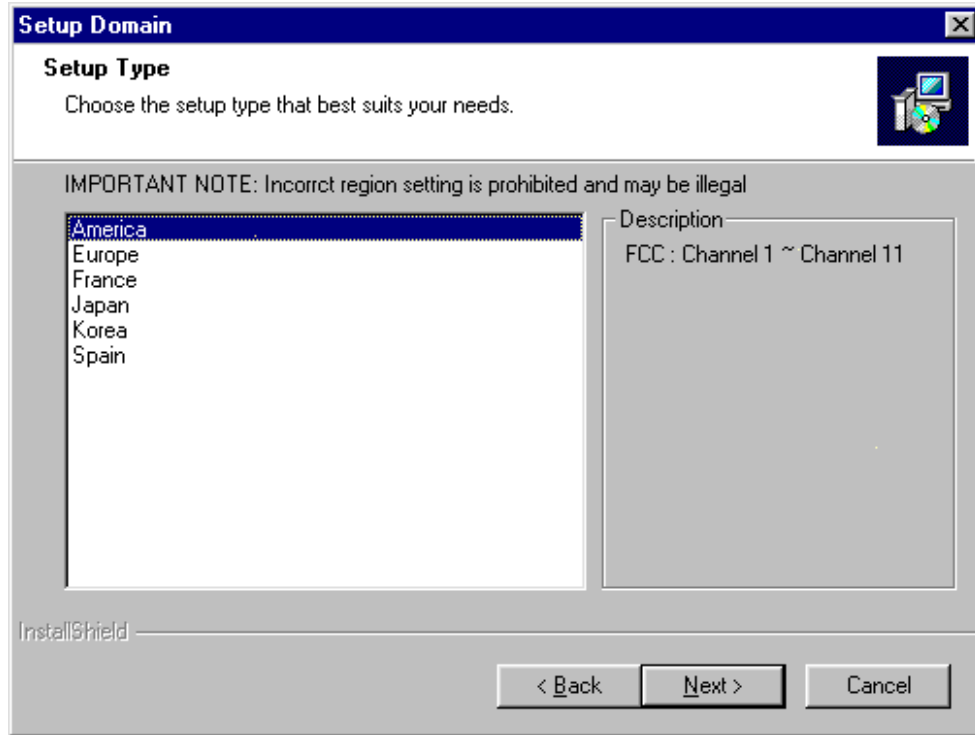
Setup Domain

Setup Type

Choose the setup type that best suits your needs.

IMPORTANT NOTE: Incorrct region setting is prohibited and may be illegal

America
Europe
France
Japan
Korea
Spain

Description

FCC : Channel 1 ~ Channel 11

InstallShield

< Back

Next >

Cancel